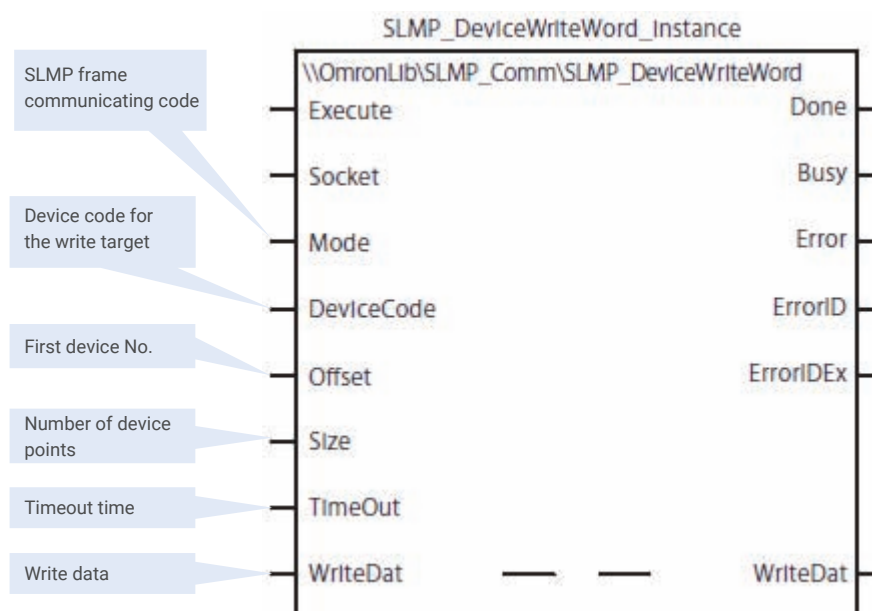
SLMP_DeviceWriteWord_Instance

\\OmronLib\SLMP_Comm\SLMP_DeviceWriteWord

SLMP frame communicating code

Device code for the write target

First device No.

Number of device points

Timeout time

Write data

Execute
Socket
Mode
DeviceCode
Offset
Size
TimeOut
WriteDat

Done
Busy
Error
ErrorID
ErrorIDEx
WriteDat